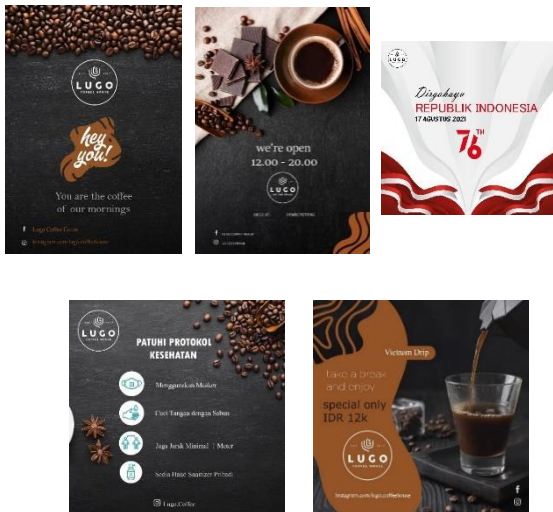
LUGO COFFEE HOUSE

hey you!

You are the coffee of our mornings

Lugo Coffee House

instagram.com/lugo.coffeehouse

we're open
12.00 - 20.00

LUGO COFFEE HOUSE

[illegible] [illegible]

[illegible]

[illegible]

LUGO

Dirgahayu
REPUBLIK INDONESIA
17 AGUSTUS 2021
76 TH

LUGO COFFEE HOUSE

PATUHI PROTOKOL KESEHATAN

Menggunakan Masker

Cuci Tangan dengan Sabun

Jaga Jarak Minimal 1 Meter

Sedia Hand Sanitizer Pribadi

Lugo_Coffee

Vietnam Drip

take a break and enjoy

special only IDR 12k

LUGO COFFEE HOUSE

instagram.com/lugo.coffeehouse